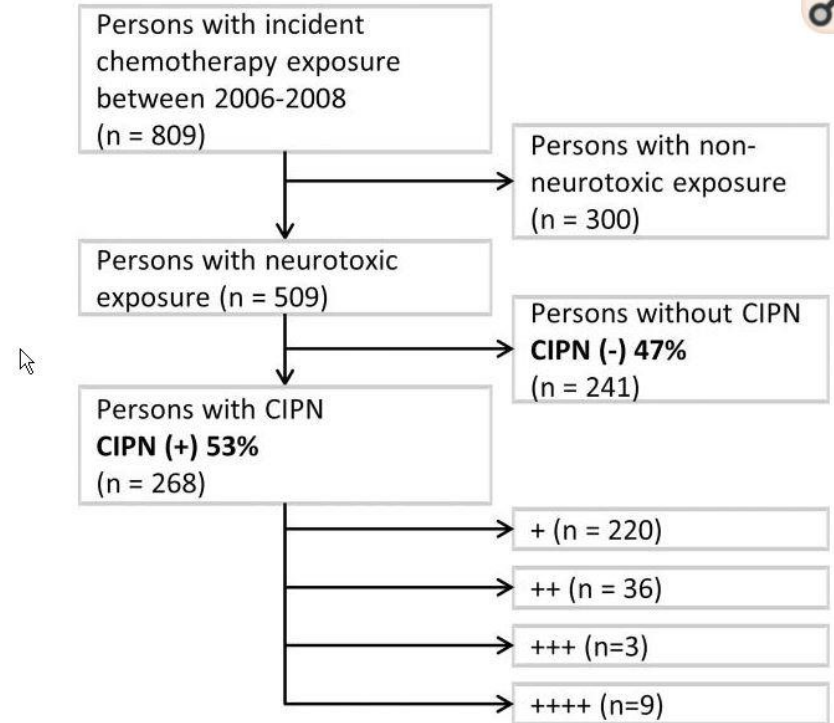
Persons with incident chemotherapy exposure between 2006-2008
(n = 809)

Persons with non-neurotoxic exposure
(n = 300)

Persons with neurotoxic exposure (n = 509)

Persons without CIPN
**CIPN (-) 47%**
(n = 241)

Persons with CIPN
**CIPN (+) 53%**
(n = 268)

+ (n = 220)

++ (n = 36)

+++ (n=3)

++++ (n=9)